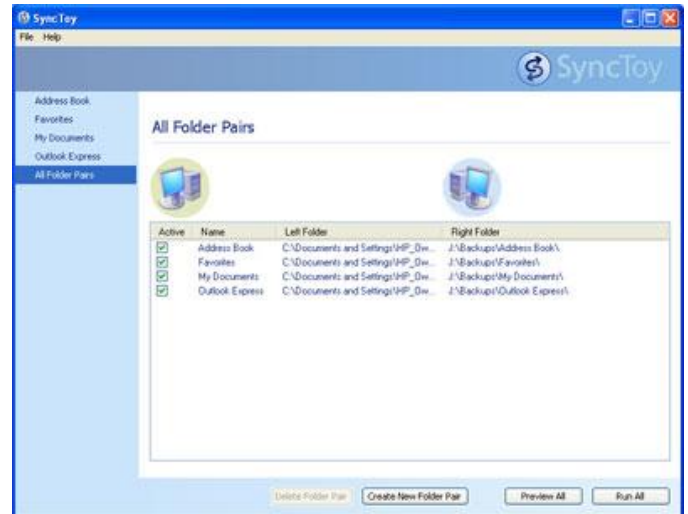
SyncToy
File Help

SyncToy

Address Book
Favorites
My Documents
Outlook Express
All Folder Pairs

All Folder Pairs

| Active | Name | Left Folder | Right Folder |
|---|---|---|---|
| ☑ | Address Book | C:\Documents and Settings\HP_Ow... | J:\Backups\Address Book\ |
| ☑ | Favorites | C:\Documents and Settings\HP_Ow... | J:\Backups\Favorites\ |
| ☑ | My Documents | C:\Documents and Settings\HP_Ow... | J:\Backups\My Documents\ |
| ☑ | Outlook Express | C:\Documents and Settings\HP_Ow... | J:\Backups\Outlook Express\ |

Delete Folder Pair
Create New Folder Pair
Preview All
Run All